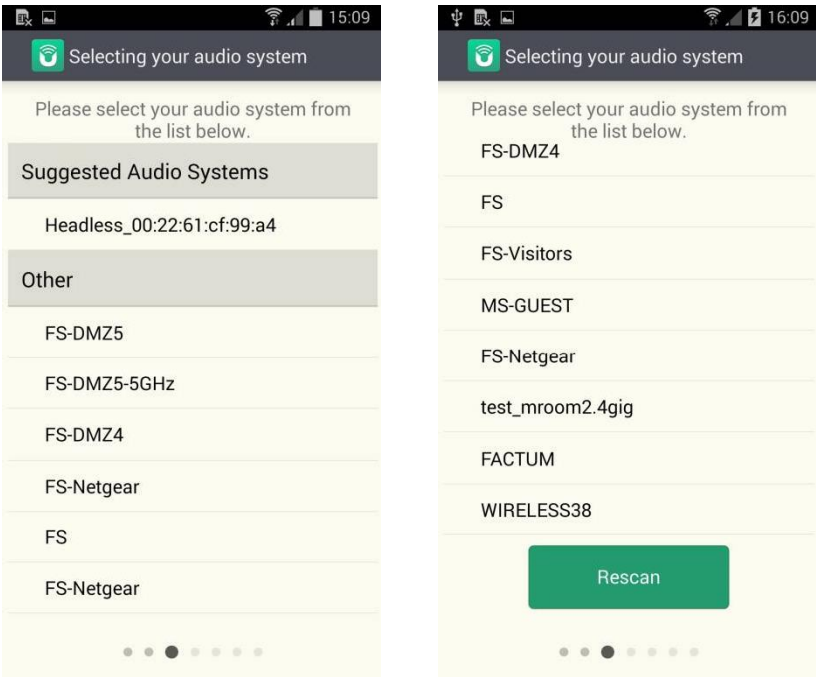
15:09

Selecting your audio system

Please select your audio system from the list below.

Suggested Audio Systems

Headless_00:22:61:cf:99:a4

Other

FS-DMZ5

FS-DMZ5-5GHz

FS-DMZ4

FS-Netgear

FS

FS-Netgear

16:09

Selecting your audio system

Please select your audio system from the list below.

FS-DMZ4

FS

FS-Visitors

MS-GUEST

FS-Netgear

test_mroom2.4gig

FACTUM

WIRELESS38

Rescan